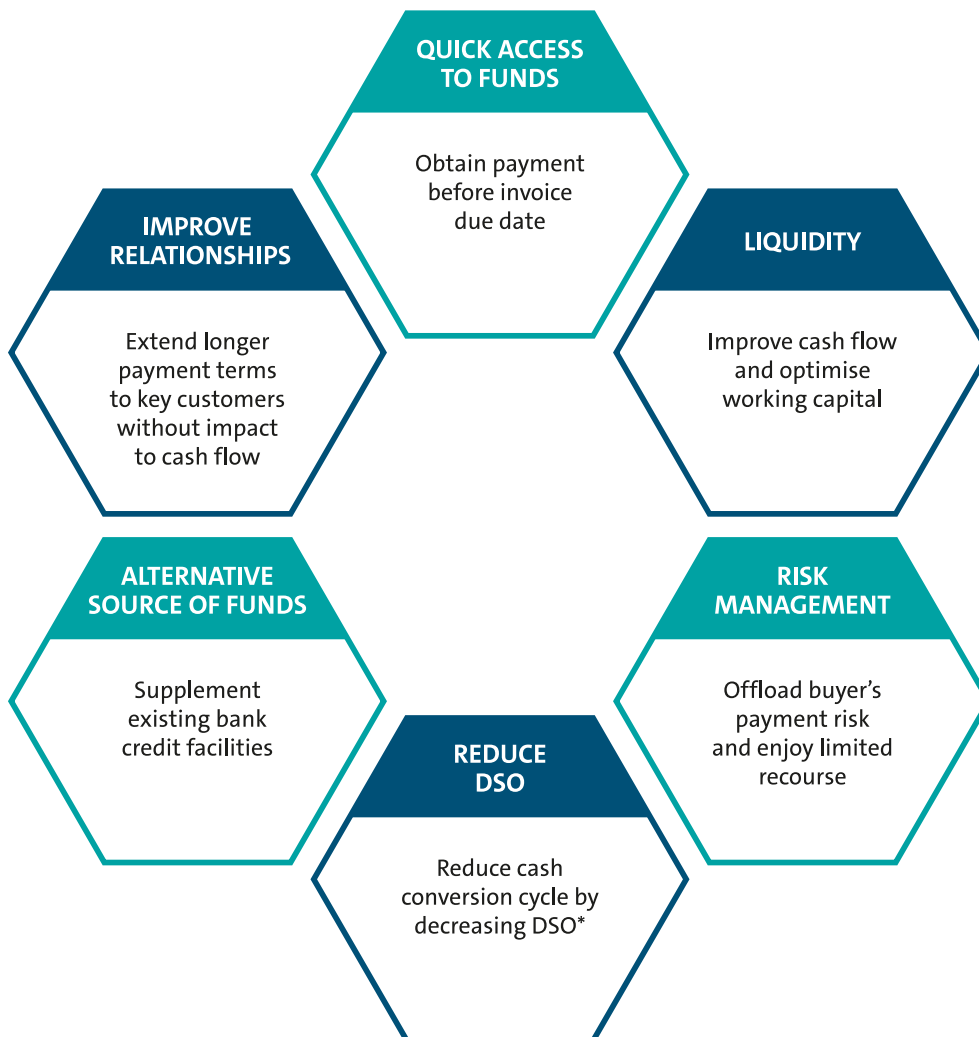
QUICK ACCESS TO FUNDS

Obtain payment before invoice due date

IMPROVE RELATIONSHIPS

Extend longer payment terms to key customers without impact to cash flow

LIQUIDITY

Improve cash flow and optimise working capital

ALTERNATIVE SOURCE OF FUNDS

Supplement existing bank credit facilities

RISK MANAGEMENT

Offload buyer's payment risk and enjoy limited recourse

REDUCE DSO

Reduce cash conversion cycle by decreasing DSO*